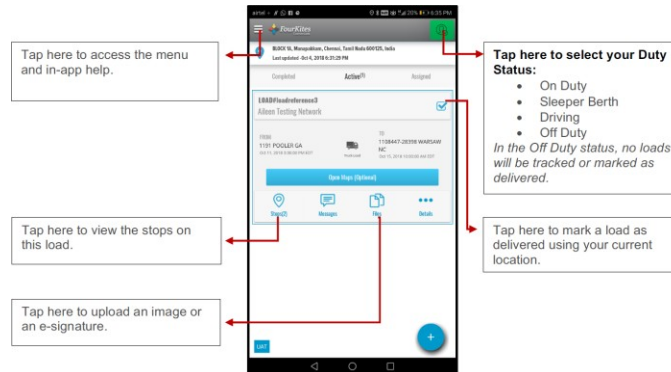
Tap here to access the menu and in-app help.

Tap here to view the stops on this load.

Tap here to upload an image or an e-signature.

airtel 20% 6:35 PM

FourKites

BLOCK 16, Manapakkam, Chennai, Tamil Nadu 600125, India

Last updated - Oct 4, 2018 6:31:29 PM

Completed

Active(3)

Assigned

LOAD#loadreference3

Aileen Testing Network

FROM

1151 POOLER GA

Oct 01, 2018 6:00:00 PM EDT

In transit

TO

1156447-28398 WARSAW NC

Oct 15, 2018 10:00:00 AM EDT

Open Maps (Optional)

Stops(2)

Messages

Files

Details

UAT

+

Tap here to select your Duty Status:

- On Duty
- Sleeper Berth
- Driving
- Off Duty

*In the Off Duty status, no loads will be tracked or marked as delivered.*

Tap here to mark a load as delivered using your current location.